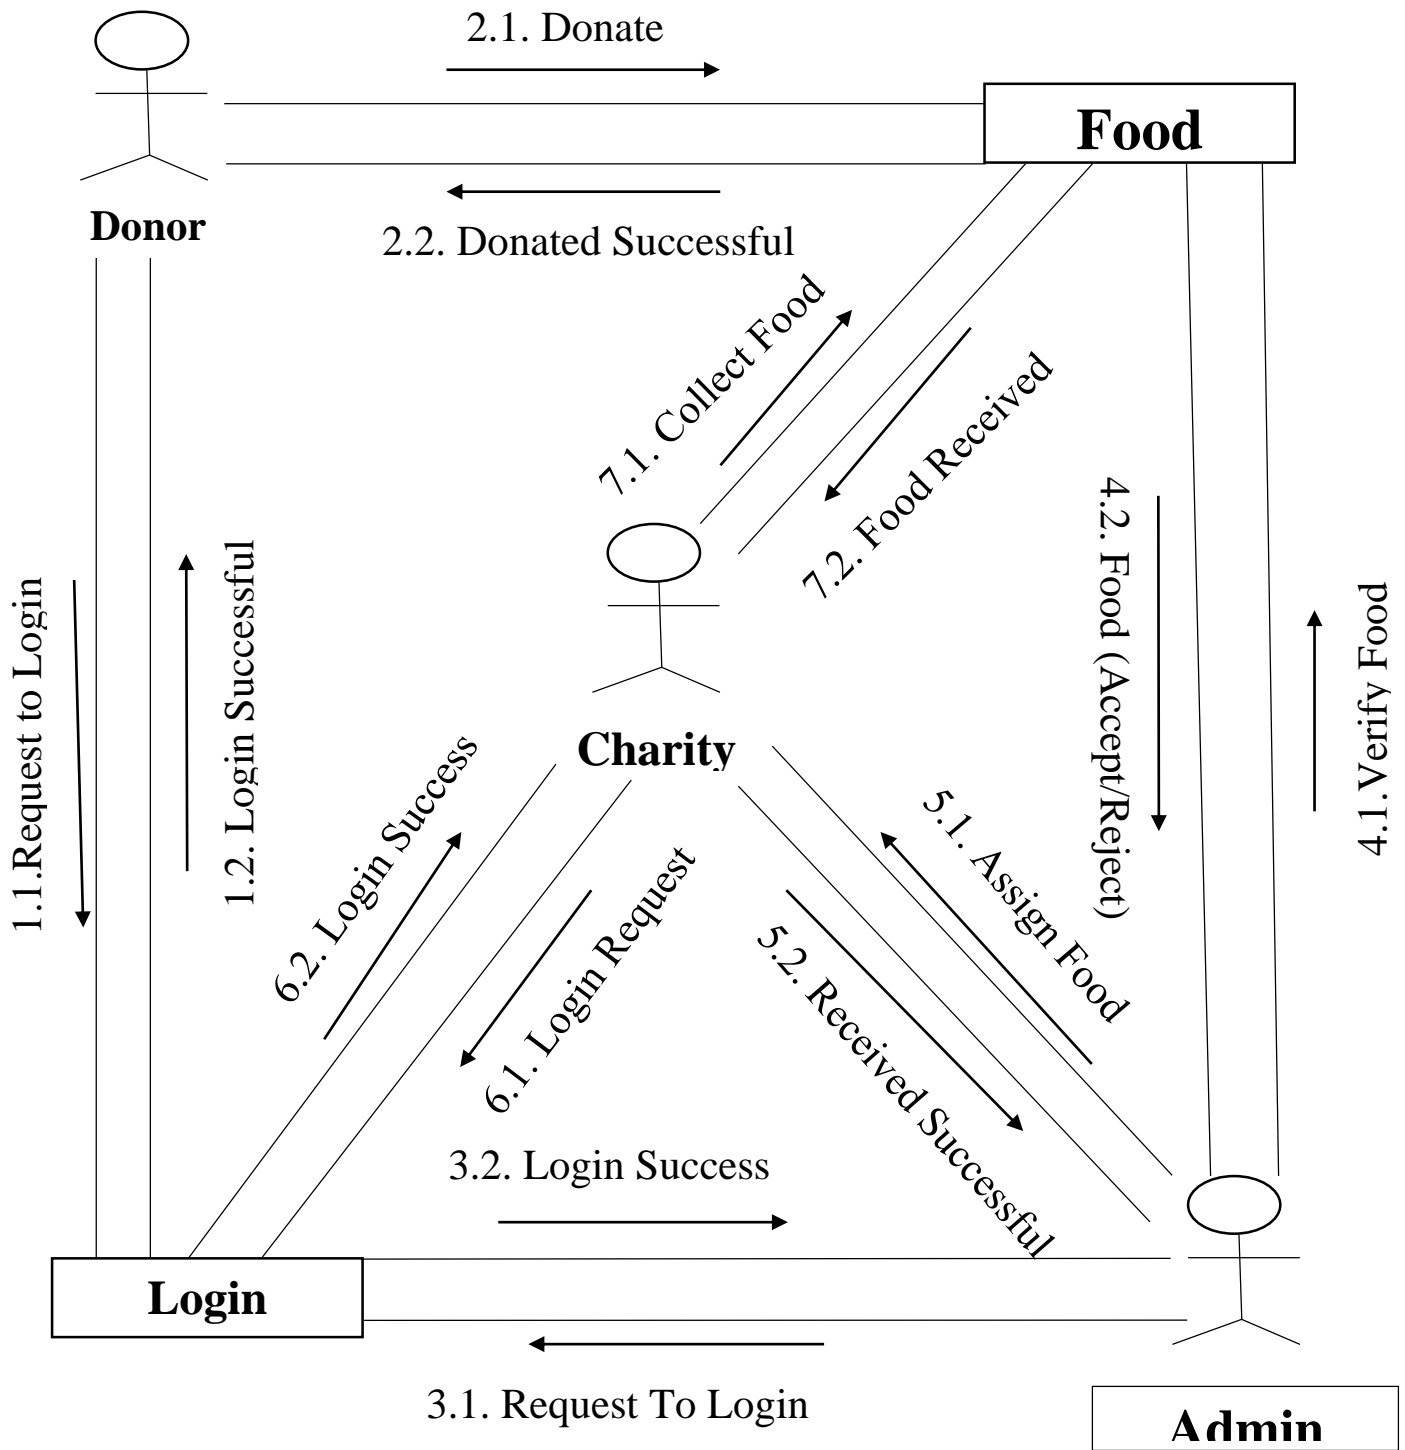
2.1. Donate

Food

Donor

2.2. Donated Successful

7.1. Collect Food

7.2. Food Received

4.2. Food (Accept/Reject)

4.1.Verify Food

1.1.Request to Login

1.2. Login Successful

Charity

6.2. Login Success

6.1. Login Request

5.1. Assign Food

5.2. Received Successful

3.2. Login Success

Login

3.1. Request To Login

Admin